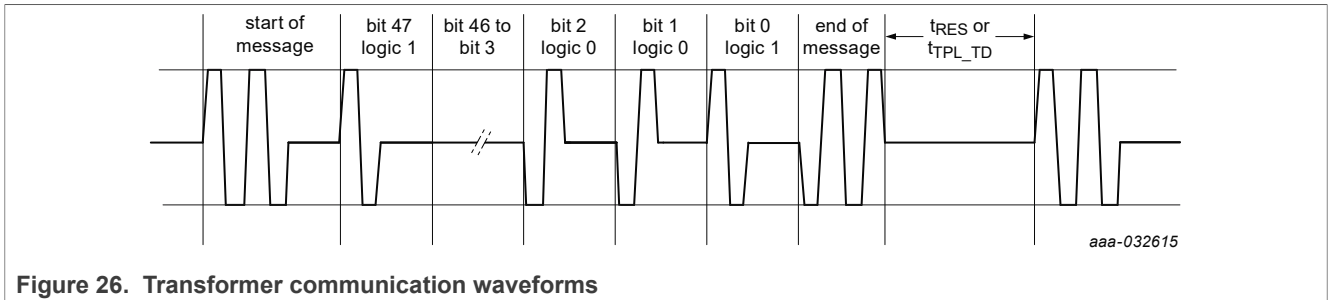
start of message

bit 47 logic 1

bit 46 to bit 3

bit 2 logic 0

bit 1 logic 0

bit 0 logic 1

end of message

$t_{RES}$ or $t_{TPL\_TD}$

aaa-032615

**Figure 26. Transformer communication waveforms**